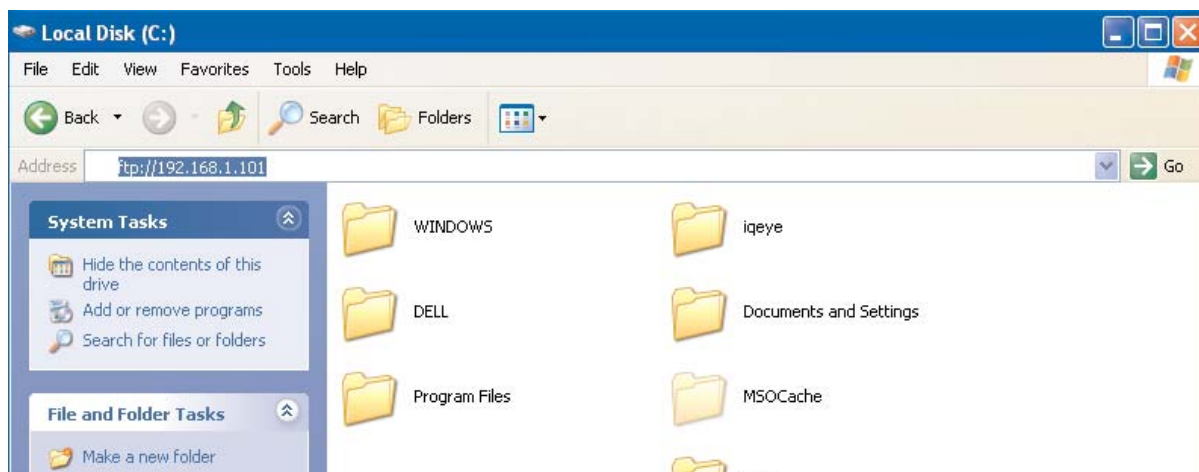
Local Disk (C:)
File Edit View Favorites Tools Help
Back Search Folders
Address ftp://192.168.1.101 Go
System Tasks
Hide the contents of this drive
Add or remove programs
Search for files or folders
File and Folder Tasks
Make a new folder
WINDOWS
iqeye
DELL
Documents and Settings
Program Files
MSOCache